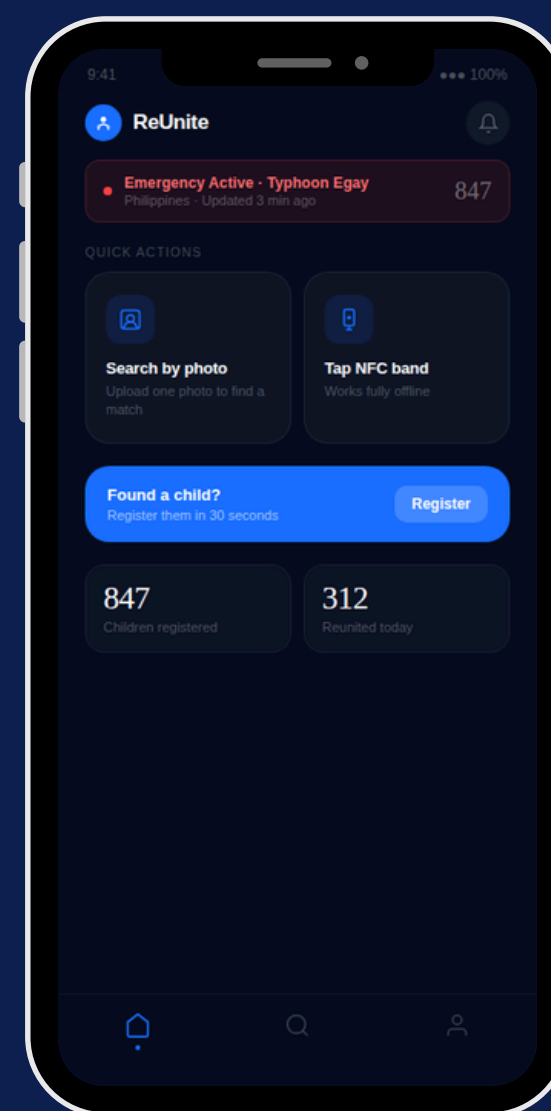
9:41

●●● 100%

ReUnite

Emergency Active · Typhoon Egay
Philippines · Updated 3 min ago

847

QUICK ACTIONS

Search by photo
Upload one photo to find a match

Tap NFC band
Works fully offline

Found a child?
Register them in 30 seconds

Register

847
Children registered

312
Reunited today